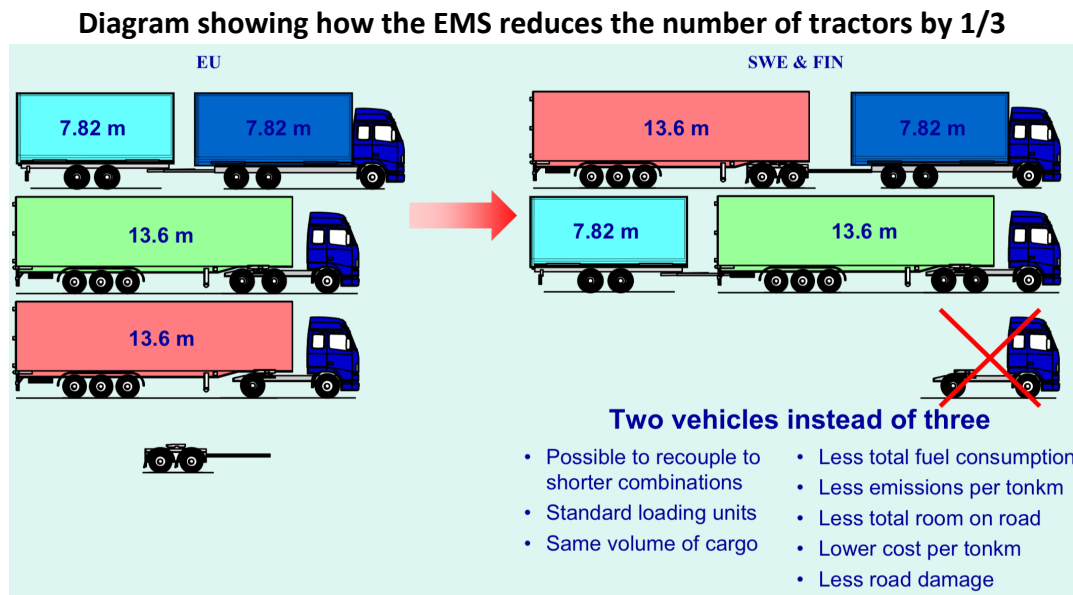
Diagram showing how the EMS reduces the number of tractors by 1/3

EU

7.82 m

7.82 m

13.6 m

13.6 m

SWE & FIN

13.6 m

7.82 m

7.82 m

13.6 m

Two vehicles instead of three

• Possible to recouple to shorter combinations
• Standard loading units
• Same volume of cargo

• Less total fuel consumption
• Less emissions per tonkm
• Less total room on road
• Lower cost per tonkm
• Less road damage